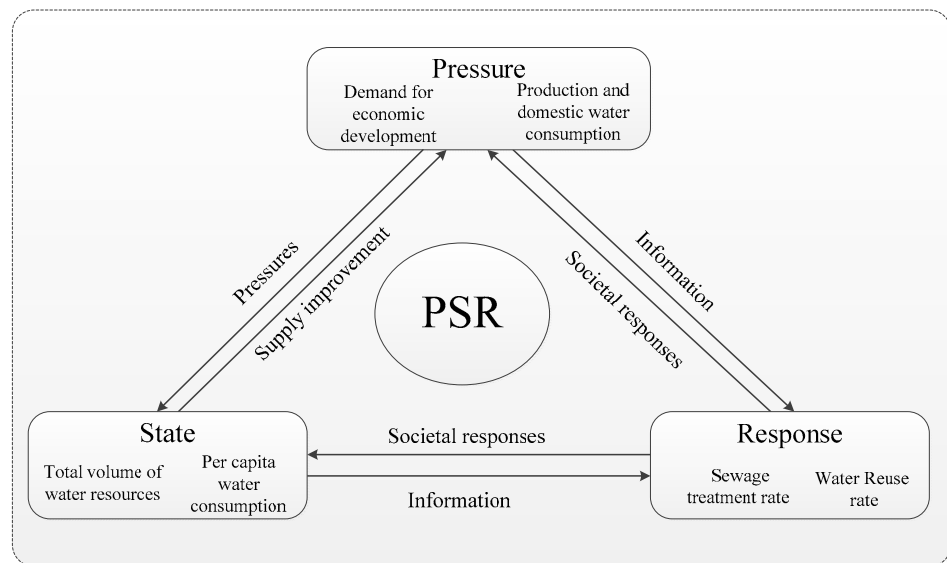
Pressure

Demand for economic development

Production and domestic water consumption

Pressures

Supply improvement

PSR

Information

Societal responses

State

Total volume of water resources

Per capita water consumption

Societal responses

Information

Response

Sewage treatment rate

Water Reuse rate